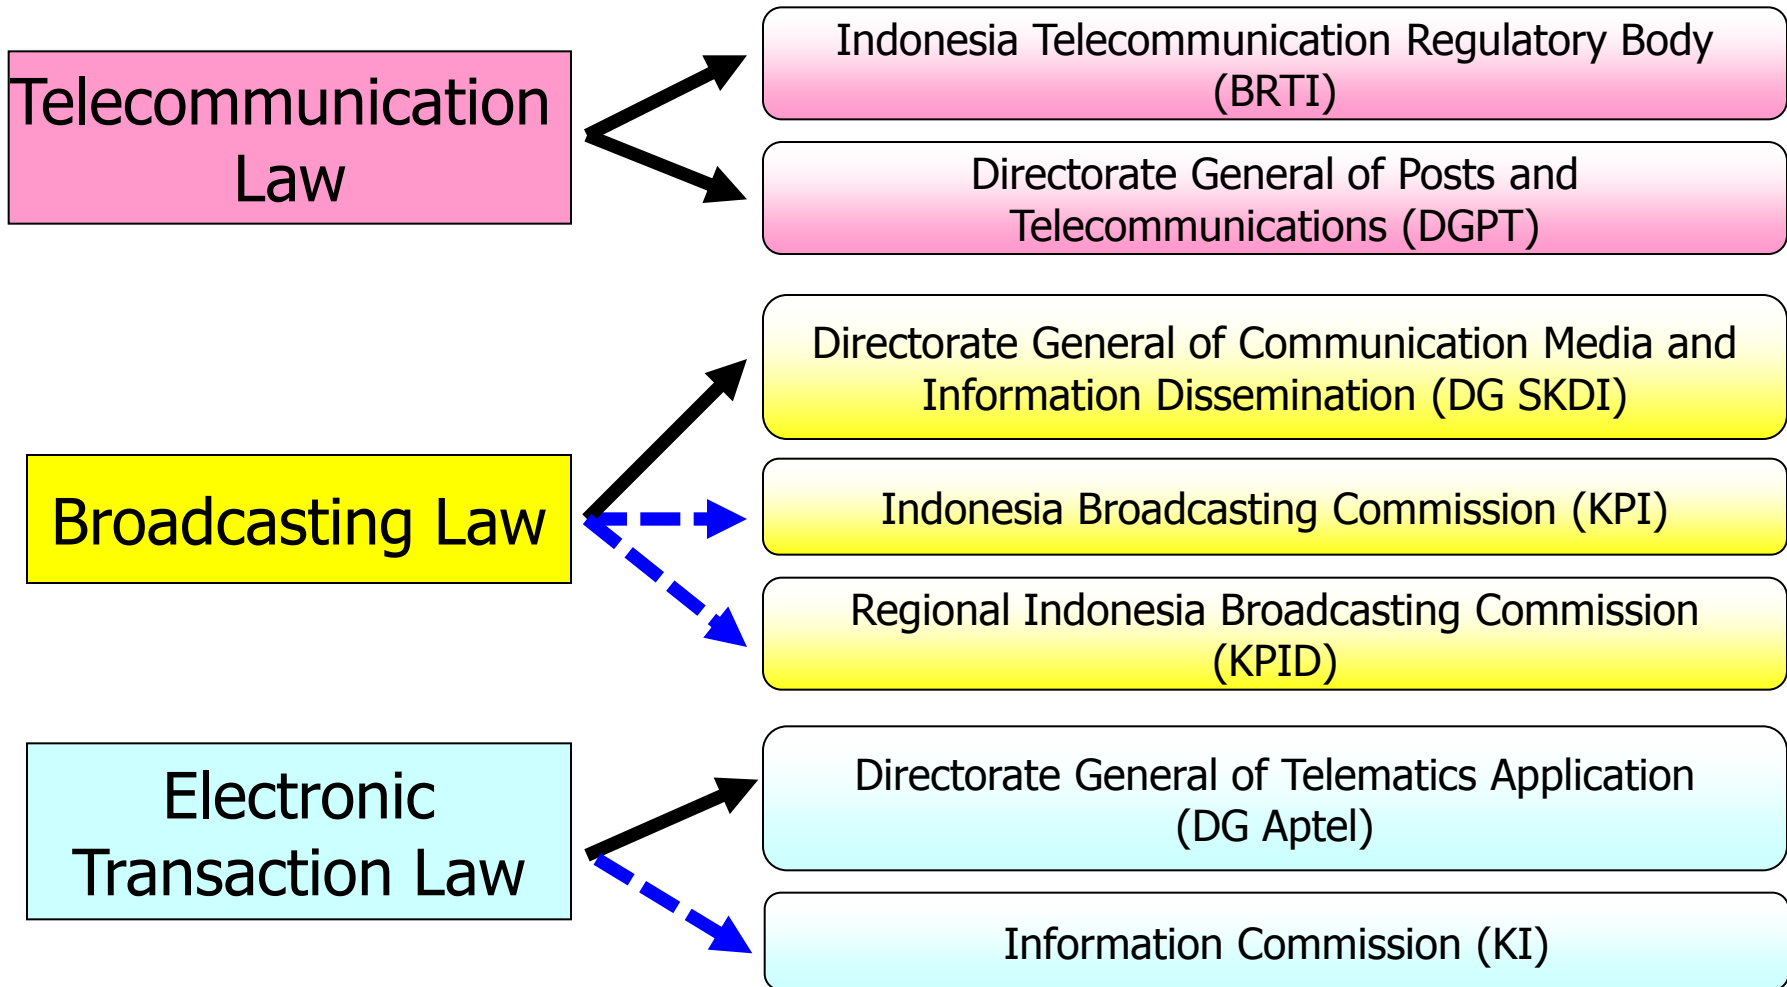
Telecommunication Law

Indonesia Telecommunication Regulatory Body (BRTI)

Directorate General of Posts and Telecommunications (DGPT)

Broadcasting Law

Directorate General of Communication Media and Information Dissemination (DG SKDI)

Indonesia Broadcasting Commission (KPI)

Regional Indonesia Broadcasting Commission (KPID)

Electronic Transaction Law

Directorate General of Telematics Application (DG Aptel)

Information Commission (KI)